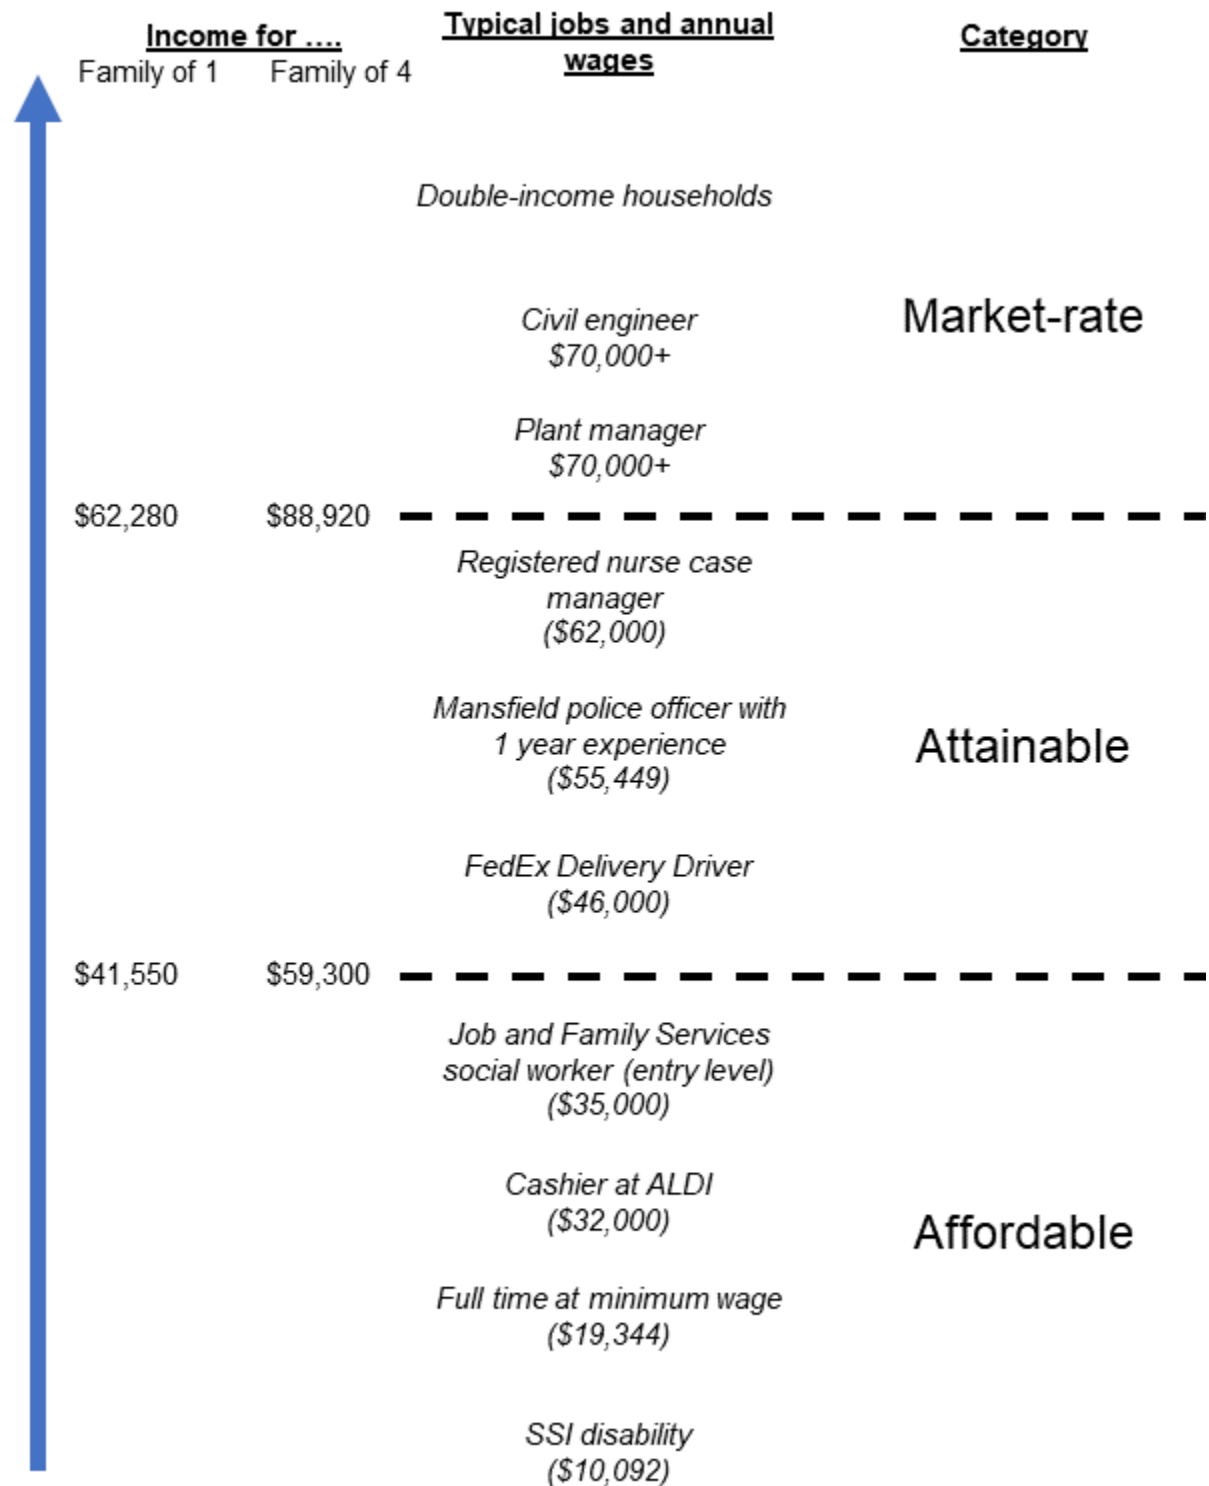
Income for ....
Family of 1 Family of 4

Typical jobs and annual wages

Category

Double-income households

Civil engineer
$70,000+

Market-rate

Plant manager
$70,000+

$62,280 $88,920

Registered nurse case manager
($62,000)

Mansfield police officer with 1 year experience
($55,449)

Attainable

FedEx Delivery Driver
($46,000)

$41,550 $59,300

Job and Family Services social worker (entry level)
($35,000)

Cashier at ALDI
($32,000)

Affordable

Full time at minimum wage
($19,344)

SSI disability
($10,092)